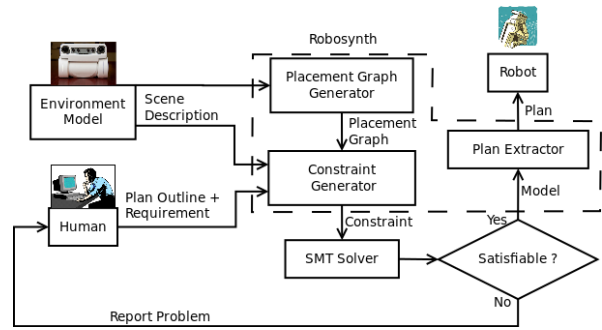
Robosynth

Robot

Environment Model

Scene Description

Placement Graph Generator

Placement Graph

Plan

Plan Extractor

Constraint Generator

Model

Human

Plan Outline + Requirement

Constraint

Yes

SMT Solver

Satisfiable ?

No

Report Problem